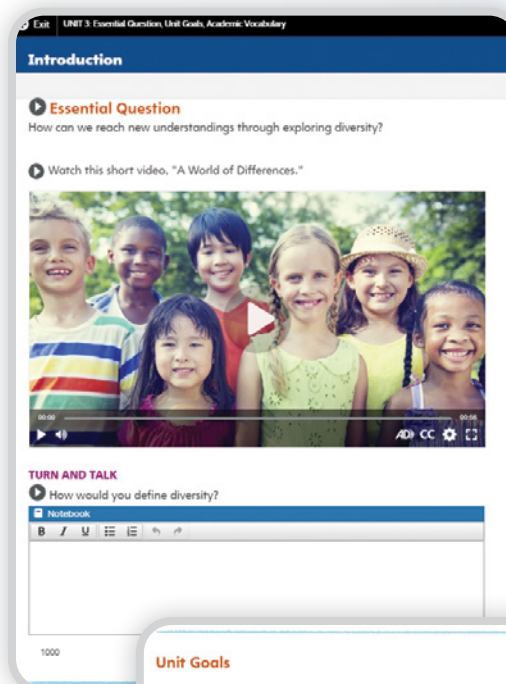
Exit UNIT 3: Essential Question, Unit Goals, Academic Vocabulary

Introduction

Essential Question
How can we reach new understandings through exploring diversity?

Watch this short video, "A World of Differences."

00:00 00:56

AD CC

TURN AND TALK
How would you define diversity?

Notebook

B I U

1000

Unit Goals